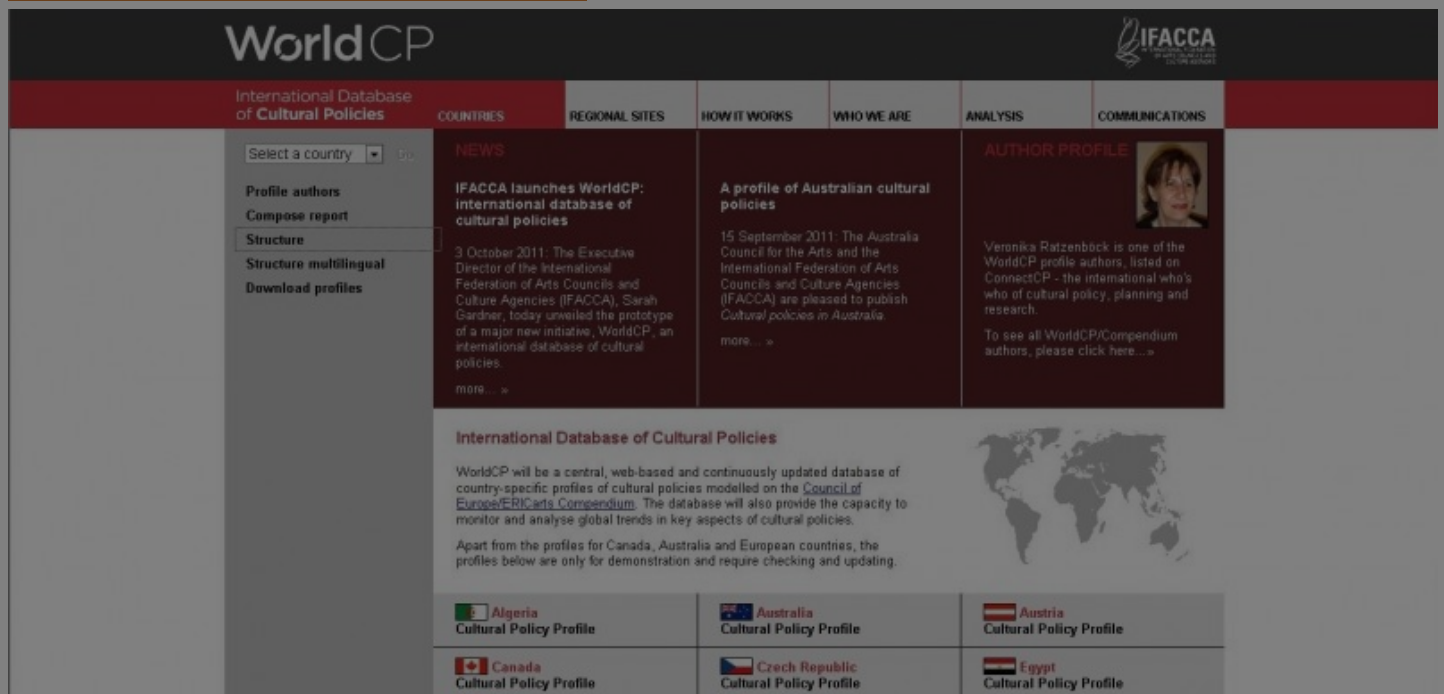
WorldCP

IFACCA

International Database of Cultural Policies

COUNTRIES | REGIONAL SITES | HOW IT WORKS | WHO WE ARE | ANALYSIS | COMMUNICATIONS

Select a country Go

Profile authors
Compose report
Structure
Structure multilingual
Download profiles

NEWS

IFACCA launches WorldCP: international database of cultural policies

3 October 2011: The Executive Director of the International Federation of Arts Councils and Culture Agencies (IFACCA), Sarah Gardner, today unveiled the prototype of a major new initiative, WorldCP, an international database of cultural policies.

more... »

A profile of Australian cultural policies

15 September 2011: The Australia Council for the Arts and the International Federation of Arts Councils and Culture Agencies (IFACCA) are pleased to publish Cultural policies in Australia.

more... »

AUTHOR PROFILE

Veronika Ratzenbock is one of the WorldCP profile authors, listed on ConnectCP - the international who's who of cultural policy, planning and research.

To see all WorldCP/Compendium authors, please click here... »

International Database of Cultural Policies

WorldCP will be a central, web-based and continuously updated database of country-specific profiles of cultural policies modelled on the Council of Europe/ERICarts Compendium. The database will also provide the capacity to monitor and analyse global trends in key aspects of cultural policies.

Apart from the profiles for Canada, Australia and European countries, the profiles below are only for demonstration and require checking and updating.

Algeria
Cultural Policy Profile

Australia
Cultural Policy Profile

Austria
Cultural Policy Profile

Canada
Cultural Policy Profile

Czech Republic
Cultural Policy Profile

Egypt
Cultural Policy Profile